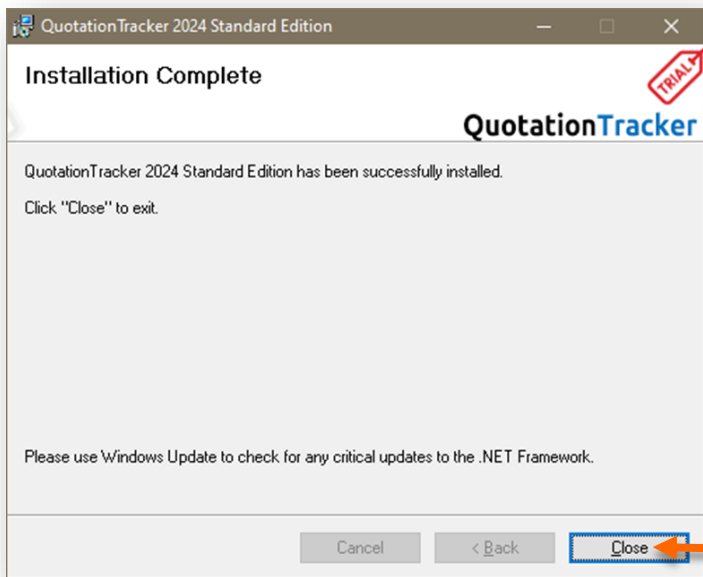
QuotationTracker 2024 Standard Edition

Installation Complete

TRIAL

QuotationTracker

QuotationTracker 2024 Standard Edition has been successfully installed.

Click "Close" to exit.

Please use Windows Update to check for any critical updates to the .NET Framework.

Cancel

< Back

Close